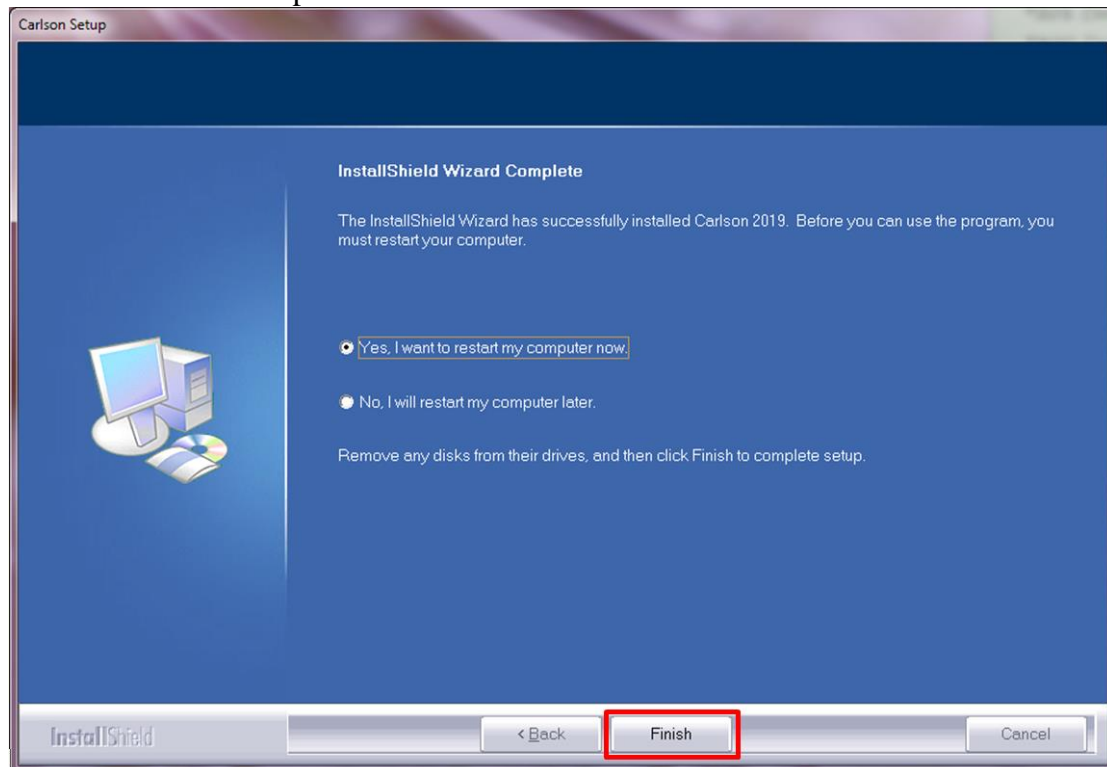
Carlson Setup

InstallShield Wizard Complete

The InstallShield Wizard has successfully installed Carlson 2019. Before you can use the program, you must restart your computer.

Yes, I want to restart my computer now.

No, I will restart my computer later.

Remove any disks from their drives, and then click Finish to complete setup.

InstallShield

< Back

Finish

Cancel